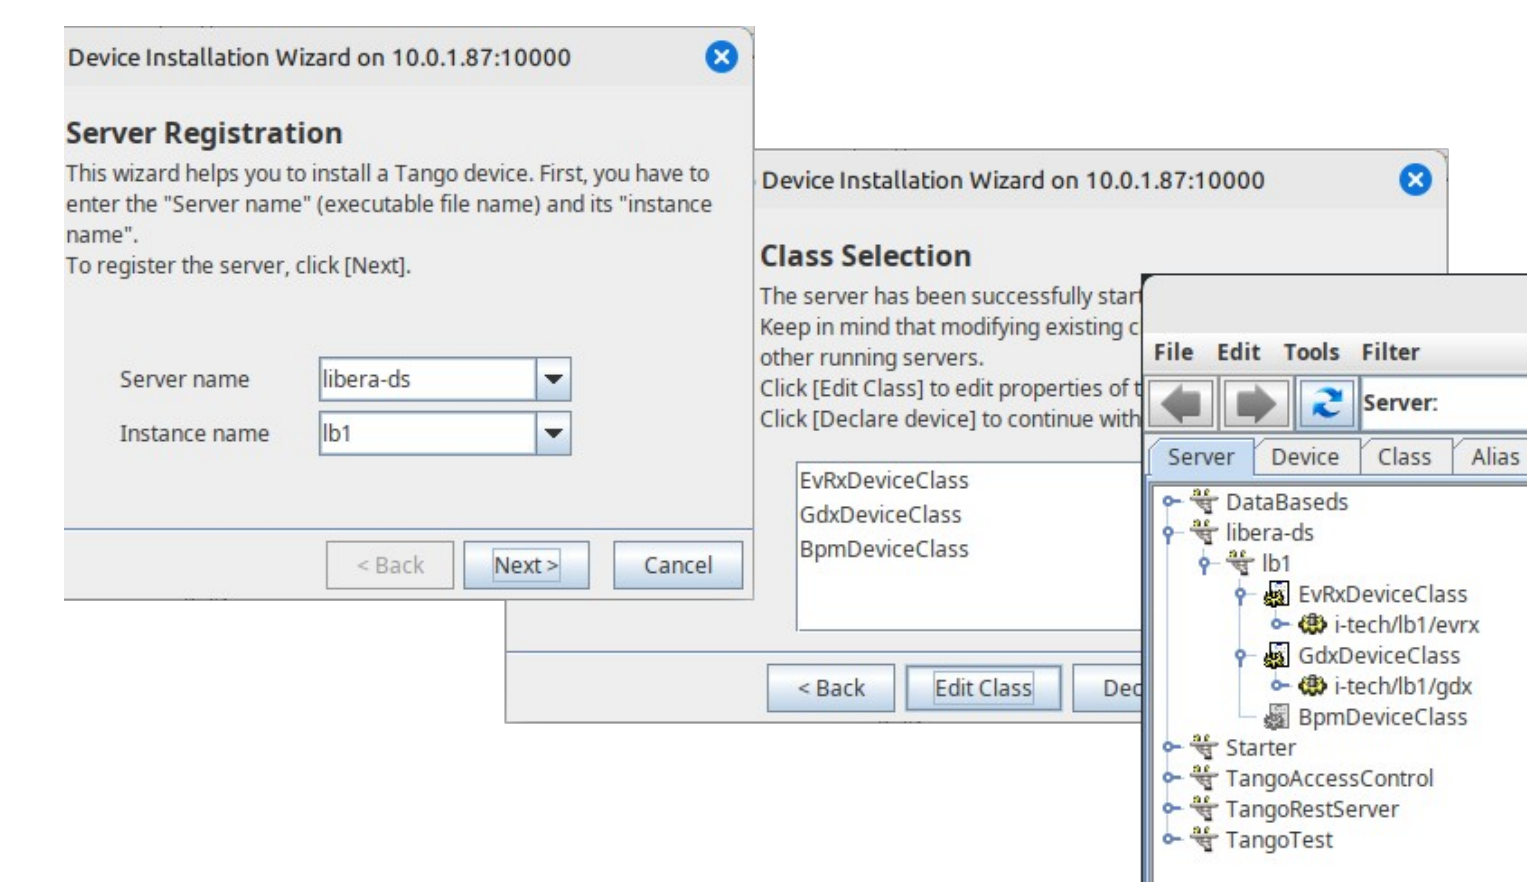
Device Installation Wizard on 10.0.1.87:10000

Server Registration

This wizard helps you to install a Tango device. First, you have to enter the "Server name" (executable file name) and its "instance name".
To register the server, click [Next].

Server name libera-ds

Instance name lb1

< Back Next > Cancel

Device Installation Wizard on 10.0.1.87:10000

Class Selection

The server has been successfully star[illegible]
Keep in mind that modifying existing c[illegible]
other running servers.
Click [Edit Class] to edit properties of t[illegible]
Click [Declare device] to continue with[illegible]

EvRxDeviceClass
GdxDeviceClass
BpmDeviceClass

< Back Edit Class Dec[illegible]

File Edit Tools Filter

Server:

Server Device Class Alias

DataBaseds
libera-ds
lb1
EvRxDeviceClass
i-tech/lb1/evrx
GdxDeviceClass
i-tech/lb1/gdx
BpmDeviceClass
Starter
TangoAccessControl
TangoRestServer
TangoTest